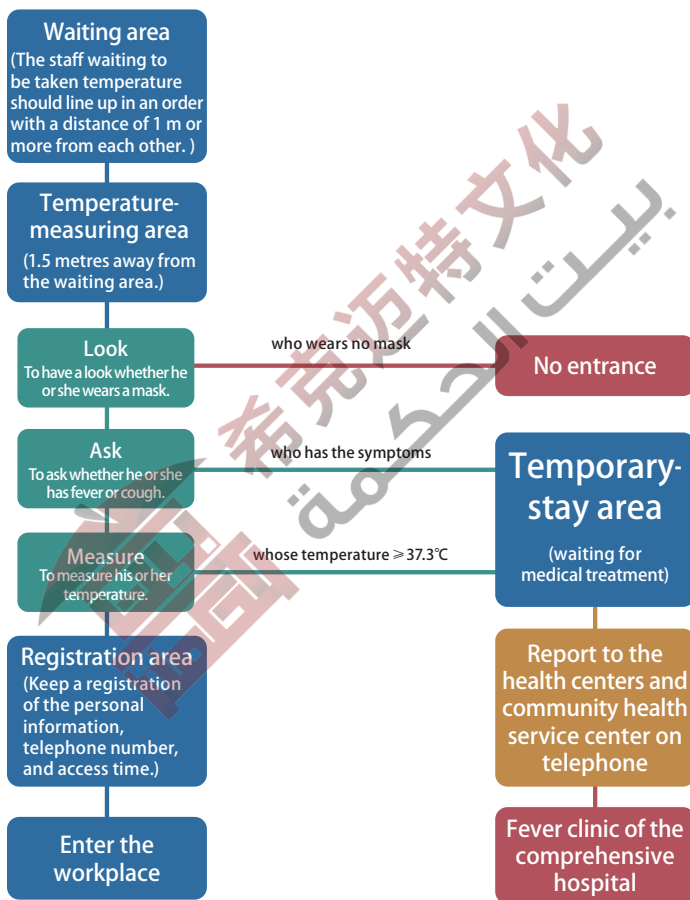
Waiting area
(The staff waiting to be taken temperature should line up in an order with a distance of 1 m or more from each other. )

Temperature-measuring area
(1.5 metres away from the waiting area.)

Look
To have a look whether he or she wears a mask.

who wears no mask

No entrance

Ask
To ask whether he or she has fever or cough.

who has the symptoms

Measure
To measure his or her temperature.

whose temperature $\geqslant 37.3℃$

Temporary-stay area
(waiting for medical treatment)

Registration area
(Keep a registration of the personal information, telephone number, and access time.)

Enter the workplace

Report to the health centers and community health service center on telephone

Fever clinic of the comprehensive hospital

希克迈特文化
بيت الحكمة